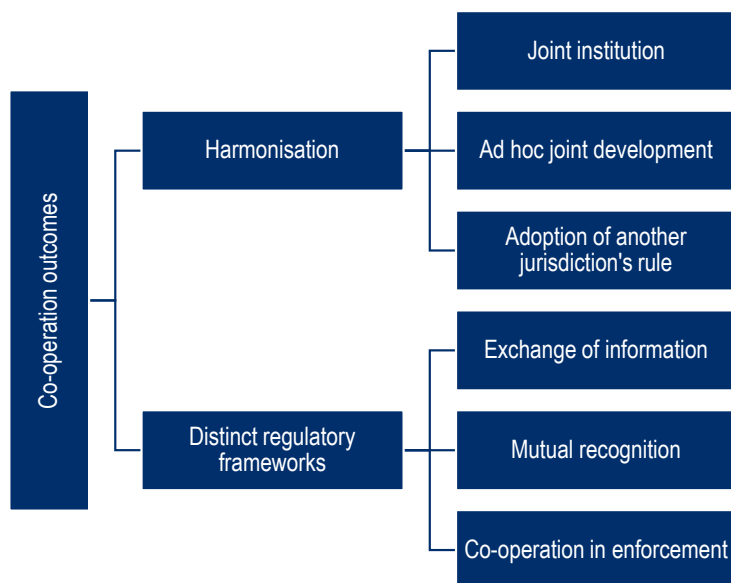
Co-operation outcomes

Harmonisation

Joint institution

Ad hoc joint development

Adoption of another jurisdiction's rule

Distinct regulatory frameworks

Exchange of information

Mutual recognition

Co-operation in enforcement